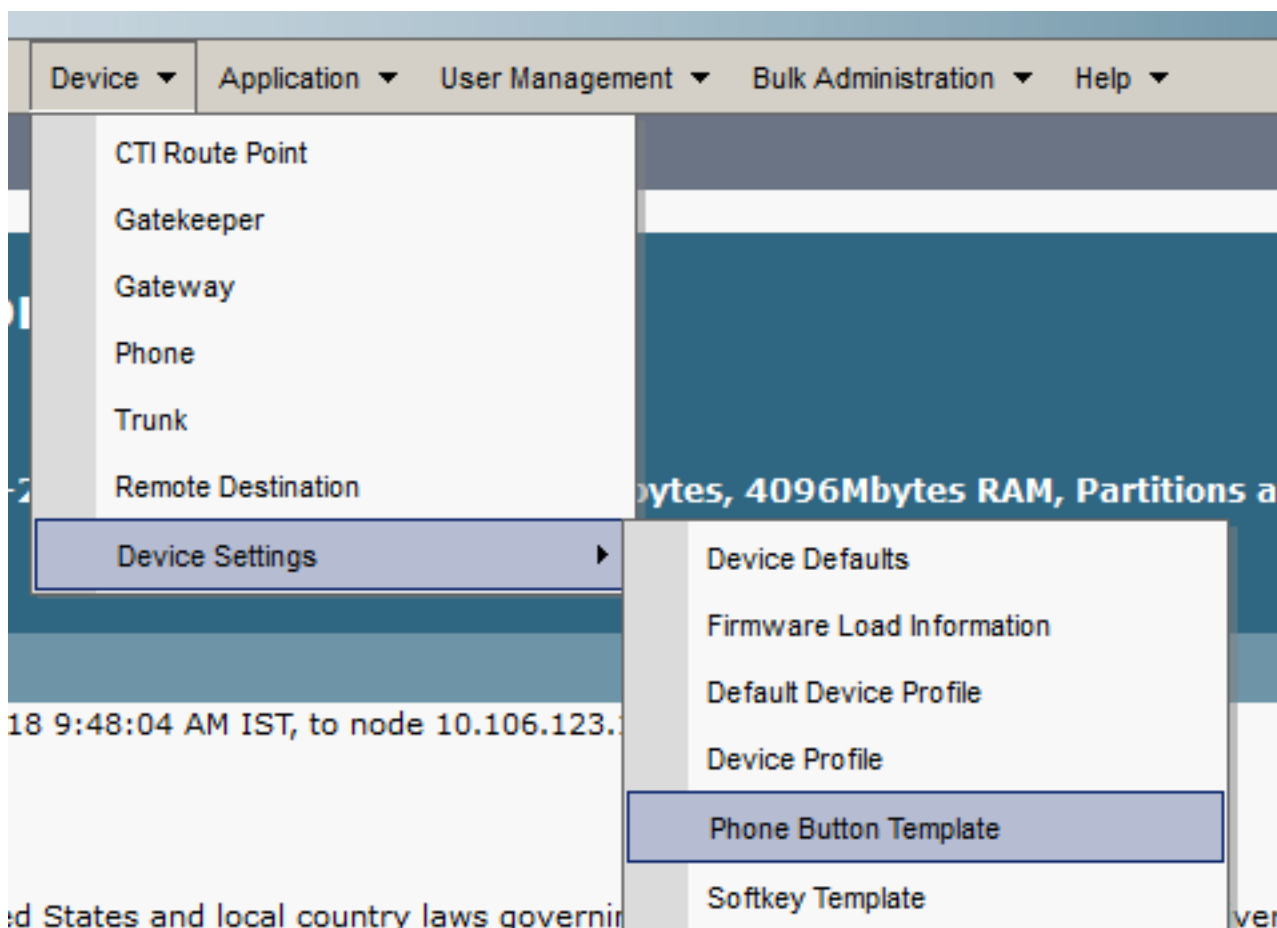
Device ▼ Application ▼ User Management ▼ Bulk Administration ▼ Help ▼

CTI Route Point
Gatekeeper
Gateway
Phone
Trunk
Remote Destination
Device Settings ▸

Device Defaults
Firmware Load Information
Default Device Profile
Device Profile
Phone Button Template
Softkey Template

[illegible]ytes, 4096Mbytes RAM, Partitions a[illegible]

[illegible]18 9:48:04 AM IST, to node 10.106.123.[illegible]

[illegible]d States and local country laws governi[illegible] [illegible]ver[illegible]